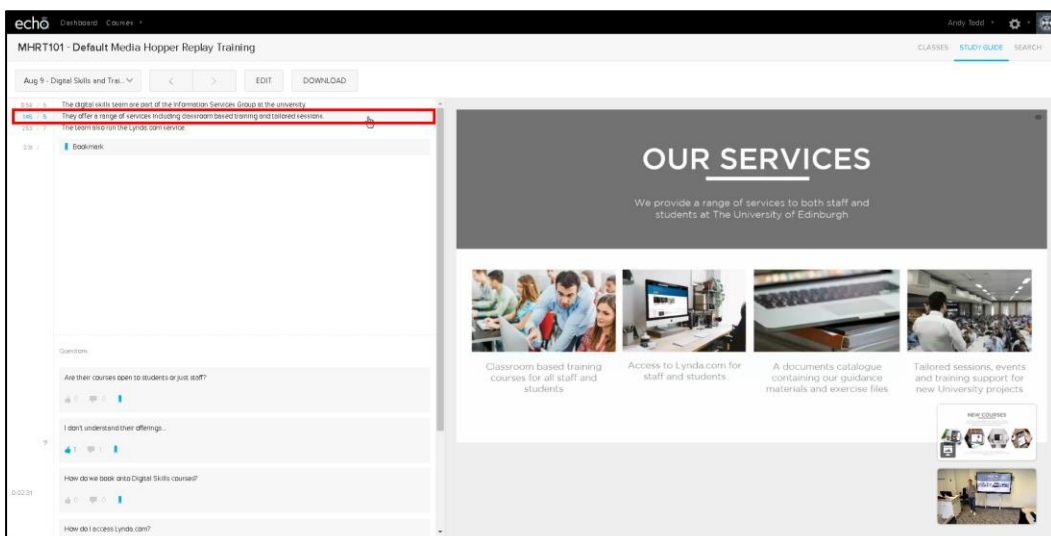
echo Dashboard Courses

Andy Todd

MHRT101 - Default Media Hopper Replay Training

CLASSES STUDY GUIDE SEARCH

Aug 9 - Digital Skills and Trai...

EDIT DOWNLOAD

2:52 5 The digital skills team are part of the Information Services Group at the university.

1:45 6 They offer a range of services including classroom based training and tailored sessions.

2:53 7 The team also run the Lynda.com service.

2:31 Bookmark

Questions

Are their courses open to students or just staff?

0 0

I don't understand their offerings...

1 1

How do we book onto Digital Skills courses?

0:02:31

0 0

How do I access Lynda.com?

OUR SERVICES

We provide a range of services to both staff and students at The University of Edinburgh

Classroom based training courses for all staff and students

Access to Lynda.com for staff and students

A documents catalogue containing our guidance materials and exercise files

Tailored sessions, events and training support for new University projects

NEW COURSES